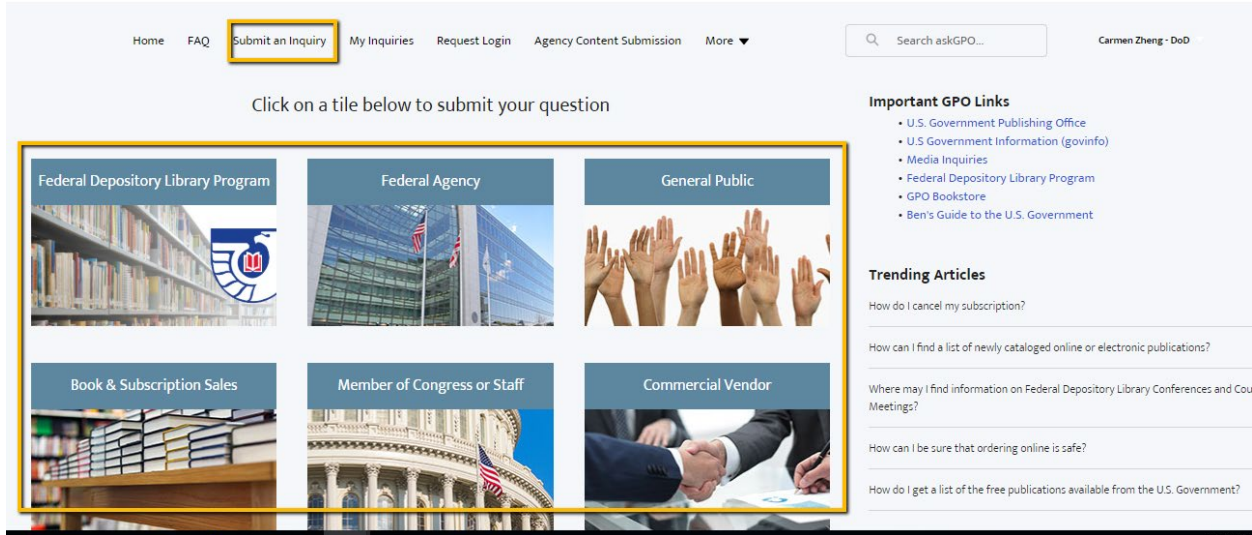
Home FAQ Submit an Inquiry My Inquiries Request Login Agency Content Submission More

Search askGPO...

Carmen Zheng - DoD

Click on a tile below to submit your question

Federal Depository Library Program

Federal Agency

General Public

Book & Subscription Sales

Member of Congress or Staff

Commercial Vendor

Important GPO Links

- U.S. Government Publishing Office
- U.S Government Information (govinfo)
- Media Inquiries
- Federal Depository Library Program
- GPO Bookstore
- Ben's Guide to the U.S. Government

Trending Articles

How do I cancel my subscription?

How can I find a list of newly cataloged online or electronic publications?

Where may I find information on Federal Depository Library Conferences and Cou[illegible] Meetings?

How can I be sure that ordering online is safe?

How do I get a list of the free publications available from the U.S. Government?